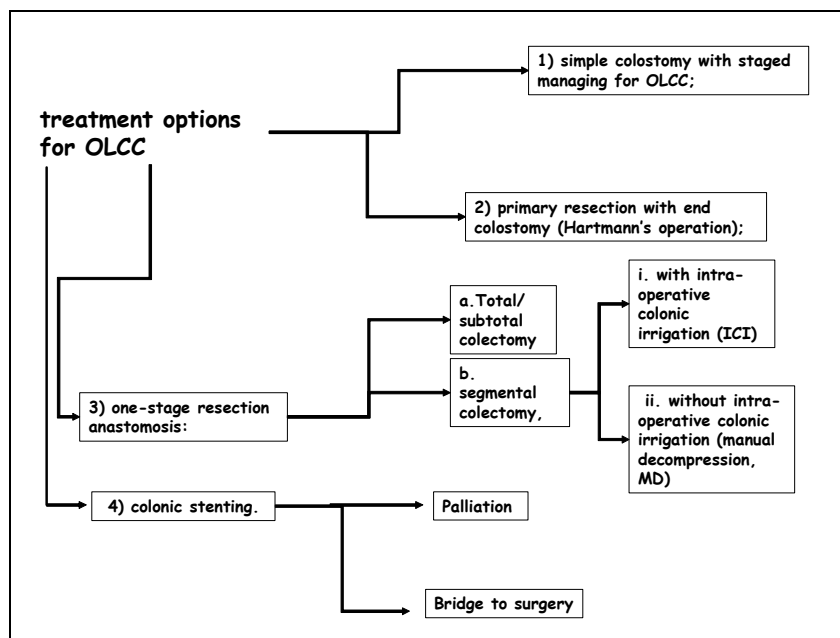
treatment options for OLCC

1) simple colostomy with staged managing for OLCC;

2) primary resection with end colostomy (Hartmann's operation);

3) one-stage resection anastomosis:

a. Total/ subtotal colectomy

b. segmental colectomy,

i. with intra-operative colonic irrigation (ICI)

ii. without intra-operative colonic irrigation (manual decompression, MD)

4) colonic stenting.

Palliation

Bridge to surgery